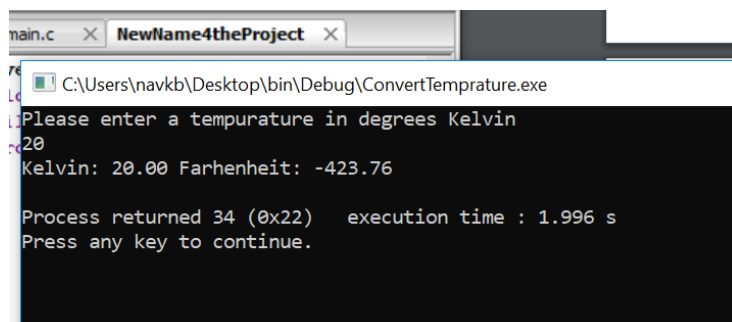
main.c ✕ NewName4theProject ✕

C:\Users\navkb\Desktop\bin\Debug\ConvertTemprature.exe

Please enter a tempurature in degrees Kelvin
20
Kelvin: 20.00 Farhenheit: -423.76

Process returned 34 (0x22)   execution time : 1.996 s
Press any key to continue.